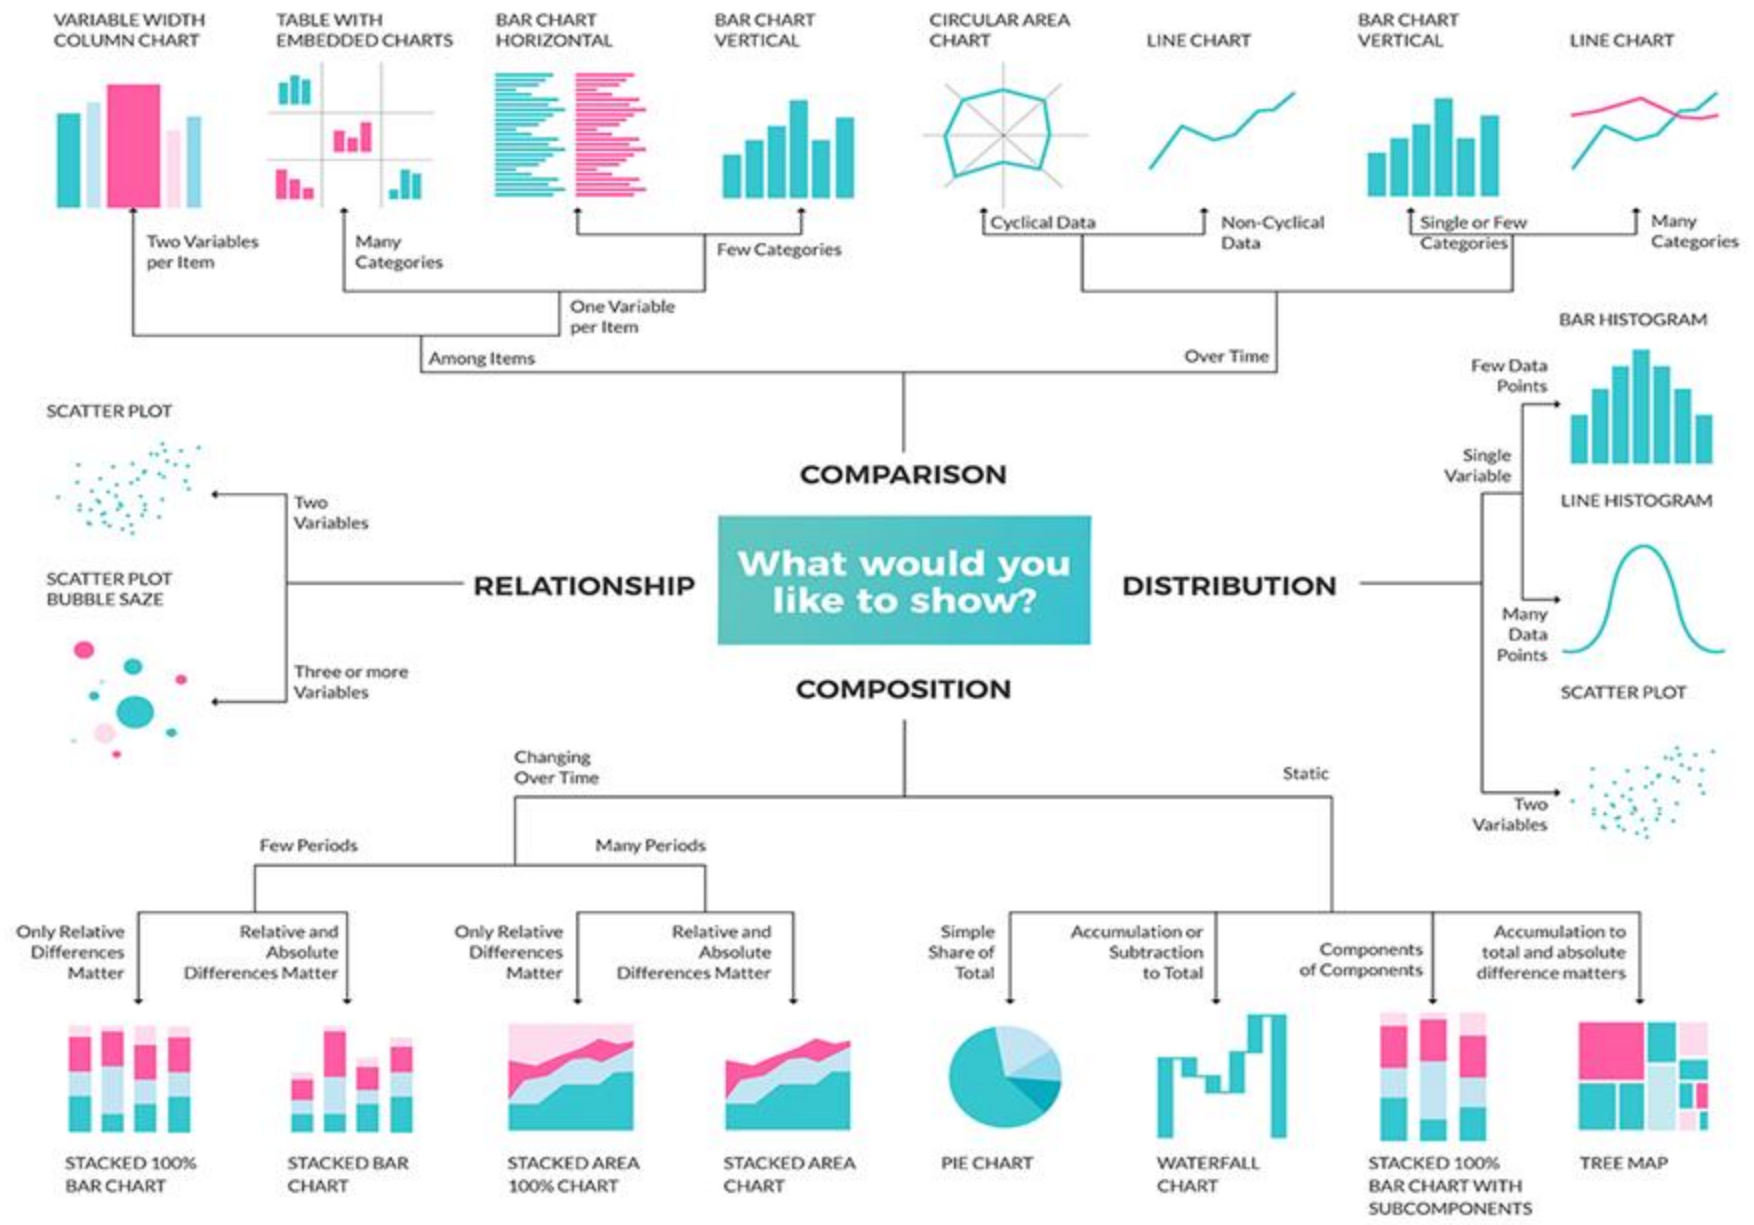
VARIABLE WIDTH COLUMN CHART

TABLE WITH EMBEDDED CHARTS

BAR CHART HORIZONTAL

BAR CHART VERTICAL

CIRCULAR AREA CHART

LINE CHART

BAR CHART VERTICAL

LINE CHART

Two Variables per Item

Many Categories

Few Categories

Cyclical Data

Non-Cyclical Data

Single or Few Categories

Many Categories

One Variable per Item

Among Items

Over Time

BAR HISTOGRAM

Few Data Points

SCATTER PLOT

Single Variable

COMPARISON

Two Variables

LINE HISTOGRAM

SCATTER PLOT BUBBLE SAZE

RELATIONSHIP

What would you like to show?

DISTRIBUTION

Many Data Points

Three or more Variables

COMPOSITION

SCATTER PLOT

Changing Over Time

Static

Two Variables

Few Periods

Many Periods

Only Relative Differences Matter

Relative and Absolute Differences Matter

Only Relative Differences Matter

Relative and Absolute Differences Matter

Simple Share of Total

Accumulation or Subtraction to Total

Components of Components

Accumulation to total and absolute difference matters

STACKED 100% BAR CHART

STACKED BAR CHART

STACKED AREA 100% CHART

STACKED AREA CHART

PIE CHART

WATERFALL CHART

STACKED 100% BAR CHART WITH SUBCOMPONENTS

TREE MAP